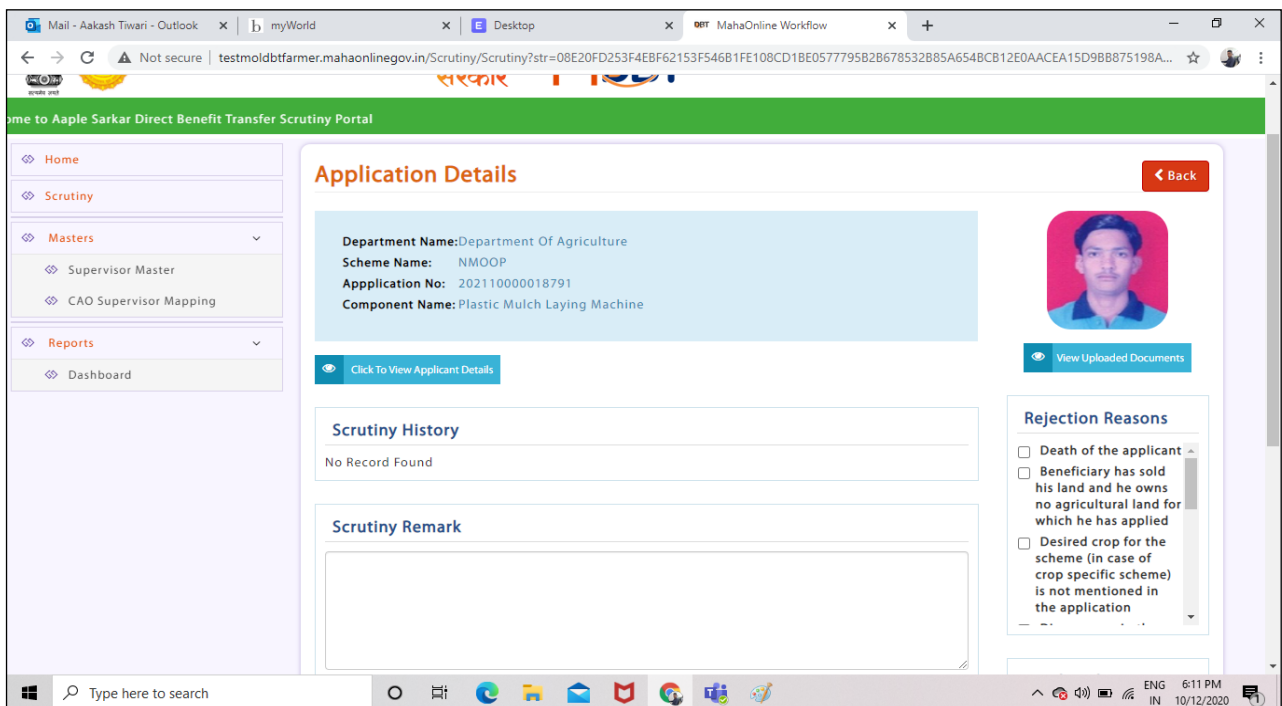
Mail - Aakash Tiwari - Outlook ×
myWorld ×
Desktop ×
DBT MahaOnline Workflow ×
+

Not secure | testmoldbtfarmer.mahaonlinegov.in/Scrutiny/Scrutiny?str=08E20FD253F4EBF62153F546B1FE108CD1BE0577795B2B678532B85A654BCB12E0AACEA15D9BB875198A...

सरकार

ome to Aaple Sarkar Direct Benefit Transfer Scrutiny Portal

Home
Scrutiny
Masters
Supervisor Master
CAO Supervisor Mapping
Reports
Dashboard

Application Details

Back

Department Name: Department Of Agriculture
Scheme Name: NMOOP
Appplication No: 202110000018791
Component Name: Plastic Mulch Laying Machine

View Uploaded Documents

Click To View Applicant Details

Scrutiny History

No Record Found

Scrutiny Remark

Rejection Reasons

Death of the applicant
Beneficiary has sold his land and he owns no agricultural land for which he has applied
Desired crop for the scheme (in case of crop specific scheme) is not mentioned in the application

Type here to search

ENG IN 6:11 PM 10/12/2020